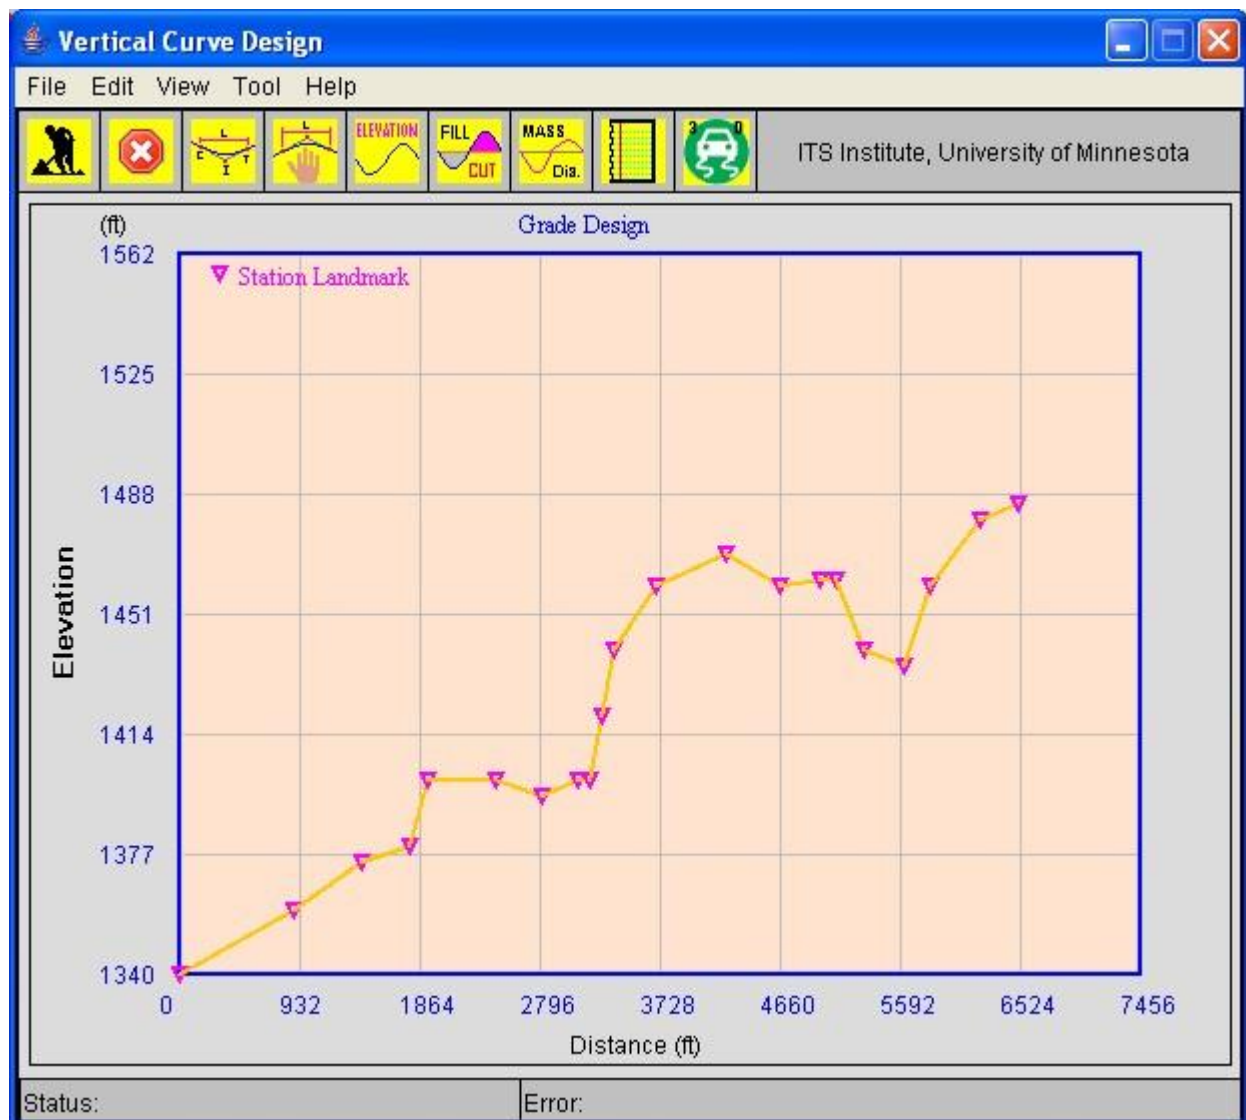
Vertical Curve Design

File Edit View Tool Help

ELEVATION FILL CUT MASS Dis. 3 D

ITS Institute, University of Minnesota

Grade Design

(ft)

Station Landmark

1562
1525
1488
1451
1414
1377
1340

Elevation

0 932 1864 2796 3728 4660 5592 6524 7456

Distance (ft)

Status:

Error: